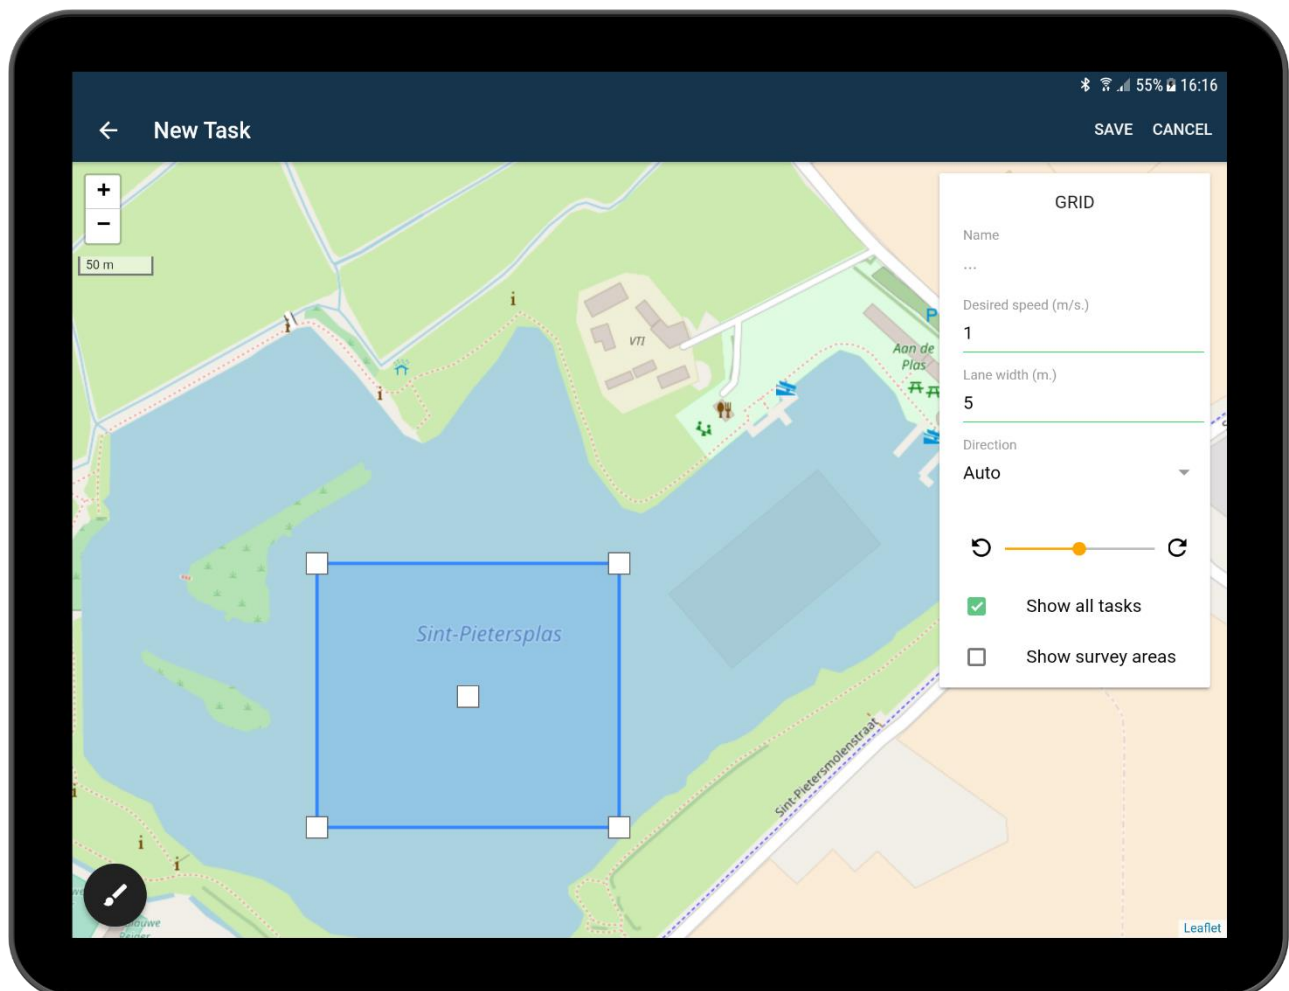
55% 16:16

New Task

SAVE CANCEL

+
−
50 m

VTI
Aan de Plas
P
Sint-Pietersplas
Sint-Pietersmolenstraat

GRID
Name
...
Desired speed (m/s.)
1
Lane width (m.)
5
Direction
Auto

Show all tasks
Show survey areas

Leaflet